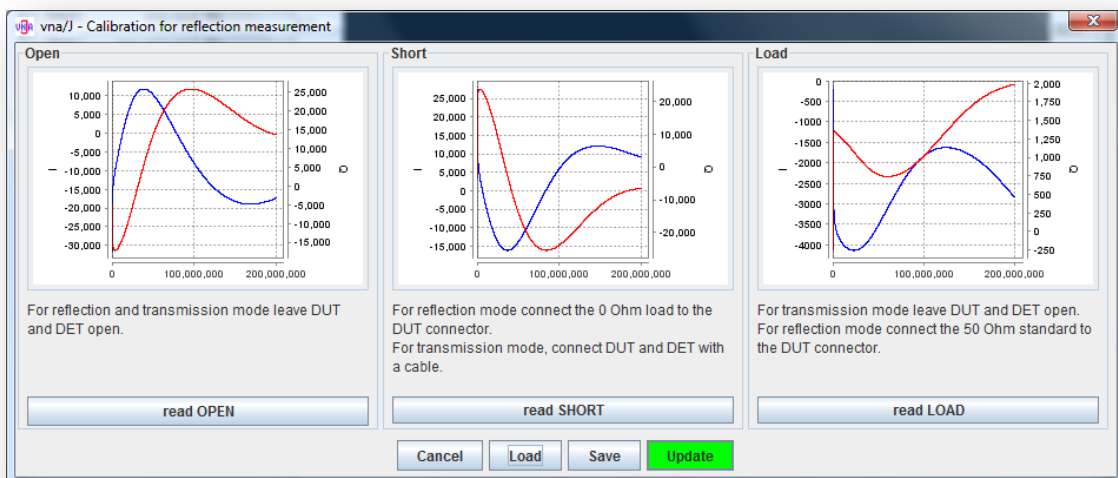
vna/J - Calibration for reflection measurement

Open

10,000
5,000
0
-5,000
-10,000
-15,000
-20,000
-25,000
-30,000

I

25,000
20,000
15,000
10,000
5,000
0
-5,000
-10,000
-15,000

Q

0
100,000,000
200,000,000

For reflection and transmission mode leave DUT and DET open.

read OPEN

Short

25,000
20,000
15,000
10,000
5,000
0
-5,000
-10,000
-15,000

I

20,000
10,000
0
-10,000
-20,000

Q

0
100,000,000
200,000,000

For reflection mode connect the 0 Ohm load to the DUT connector.
For transmission mode, connect DUT and DET with a cable.

read SHORT

Load

0
-500
-1000
-1500
-2000
-2500
-3000
-3500
-4000

I

2,000
1,750
1,500
1,250
1,000
750
500
250
0
-250

Q

0
100,000,000
200,000,000

For transmission mode leave DUT and DET open.
For reflection mode connect the 50 Ohm standard to the DUT connector.

read LOAD

Cancel
Load
Save
Update